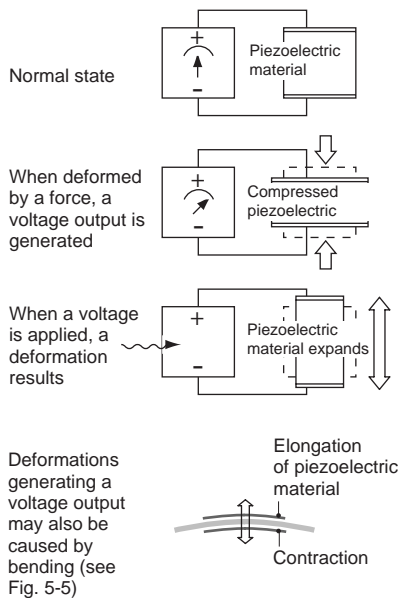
Normal state

+
−
Piezoelectric material

When deformed by a force, a voltage output is generated

+
−
Compressed piezoelectric

When a voltage is applied, a deformation results

+
−
Piezoelectric material expands

Deformations generating a voltage output may also be caused by bending (see Fig. 5-5)

Elongation of piezoelectric material

Contraction